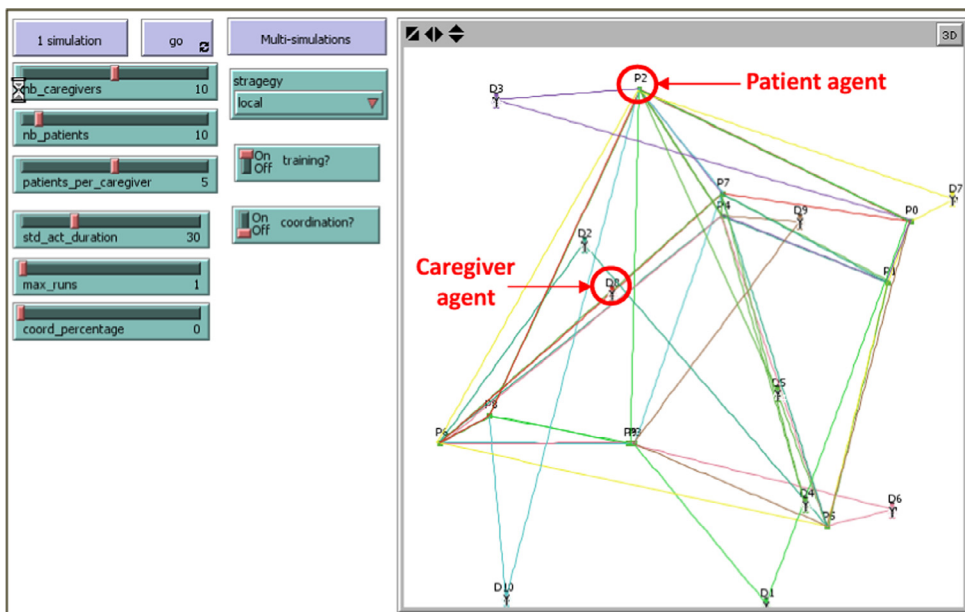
1 simulation

go

Multi-simulations

nb_caregivers 10

nb_patients 10

patients_per_caregiver 5

std_act_duration 30

max_runs 1

coord_percentage 0

stragegy
local

On
Off
training?

On
Off
coordination?

3D

P2

Patient agent

D3

D7

P7

P4

D9

P0

D2

P1

Caregiver agent

D8

D5

P8

P6

P3

D4

D6

P5

D10

D1